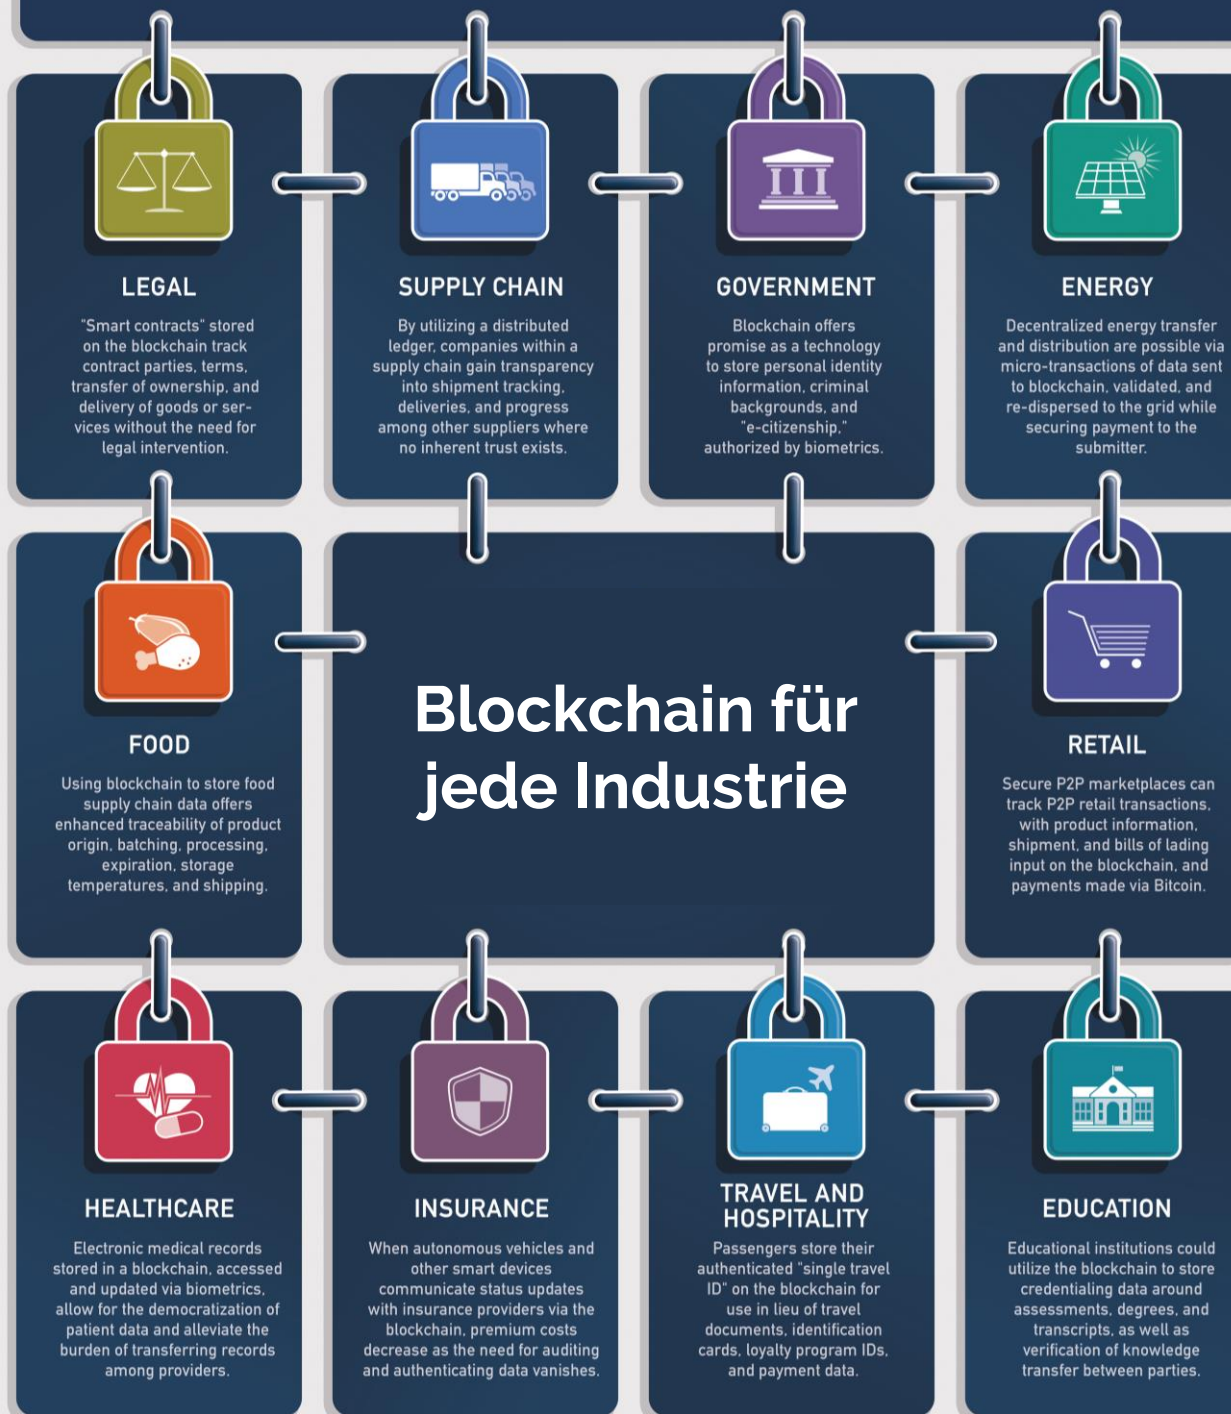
LEGAL

"Smart contracts" stored on the blockchain track contract parties, terms, transfer of ownership, and delivery of goods or services without the need for legal intervention.

SUPPLY CHAIN

By utilizing a distributed ledger, companies within a supply chain gain transparency into shipment tracking, deliveries, and progress among other suppliers where no inherent trust exists.

GOVERNMENT

Blockchain offers promise as a technology to store personal identity information, criminal backgrounds, and "e-citizenship," authorized by biometrics.

ENERGY

Decentralized energy transfer and distribution are possible via micro-transactions of data sent to blockchain, validated, and re-dispersed to the grid while securing payment to the submitter.

FOOD

Using blockchain to store food supply chain data offers enhanced traceability of product origin, batching, processing, expiration, storage temperatures, and shipping.

Blockchain für jede Industrie

RETAIL

Secure P2P marketplaces can track P2P retail transactions, with product information, shipment, and bills of lading input on the blockchain, and payments made via Bitcoin.

HEALTHCARE

Electronic medical records stored in a blockchain, accessed and updated via biometrics, allow for the democratization of patient data and alleviate the burden of transferring records among providers.

INSURANCE

When autonomous vehicles and other smart devices communicate status updates with insurance providers via the blockchain, premium costs decrease as the need for auditing and authenticating data vanishes.

TRAVEL AND HOSPITALITY

Passengers store their authenticated "single travel ID" on the blockchain for use in lieu of travel documents, identification cards, loyalty program IDs, and payment data.

EDUCATION

Educational institutions could utilize the blockchain to store credentialing data around assessments, degrees, and transcripts, as well as verification of knowledge transfer between parties.